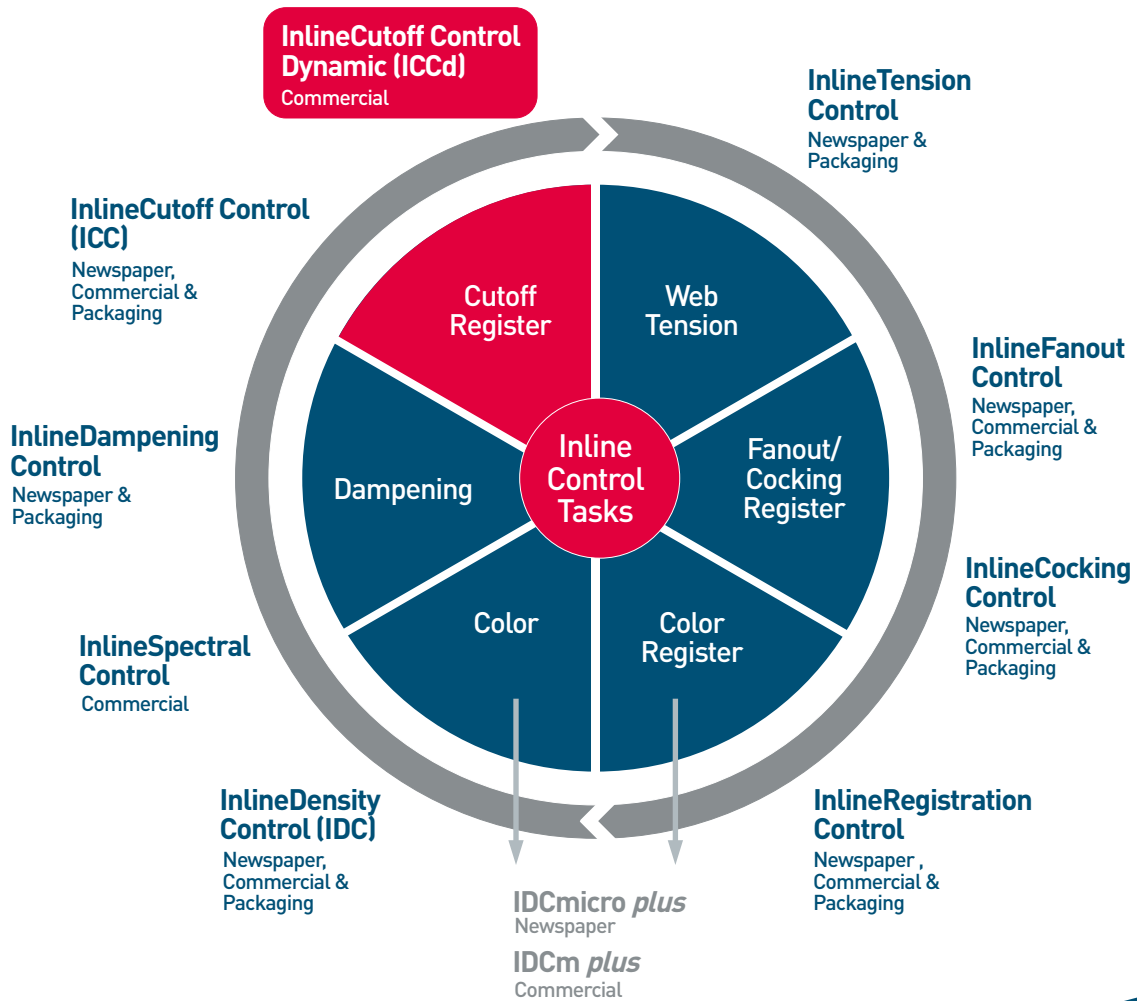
InlineCutoff Control Dynamic (ICCd)
Commercial

InlineTension Control
Newspaper & Packaging

InlineCutoff Control (ICC)
Newspaper, Commercial & Packaging

Cutoff Register

Web Tension

InlineFanout Control
Newspaper, Commercial & Packaging

InlineDampening Control
Newspaper & Packaging

Dampening

Inline Control Tasks

Fanout/ Cocking Register

InlineCocking Control
Newspaper, Commercial & Packaging

Color

Color Register

InlineSpectral Control
Commercial

InlineDensity Control (IDC)
Newspaper, Commercial & Packaging

InlineRegistration Control
Newspaper , Commercial & Packaging

IDCmicro *plus*
Newspaper

IDCm *plus*
Commercial